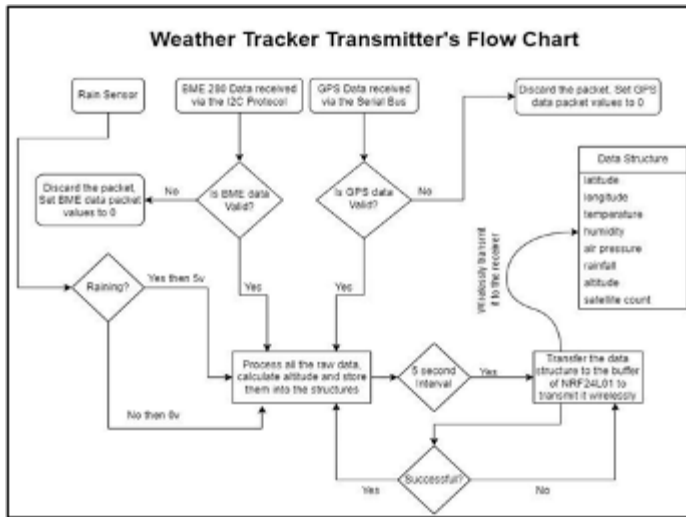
Weather Tracker Transmitter's Flow Chart

Rain Sensor

BME 280 Data received via the I2C Protocol

GPS Data received via the Serial Bus

Discard the packet, Set GPS data packet values to 0

Data Structure

| latitude |
|---|
| longitude |
| temperature |
| humidity |
| air pressure |
| rainfall |
| altitude |
| satellite count |

Discard the packet, Set BME data packet values to 0

No

Is BME data Valid?

Is GPS data Valid?

No

Wirelessly transmit it to the receiver

Raining?

Yes then 5v

Yes

Yes

Process all the raw data, calculate altitude and store them into the structures

5 second Interval

Yes

Transfer the data structure to the buffer of NRF24L01 to transmit it wirelessly

No then 0v

Successful?

Yes

No